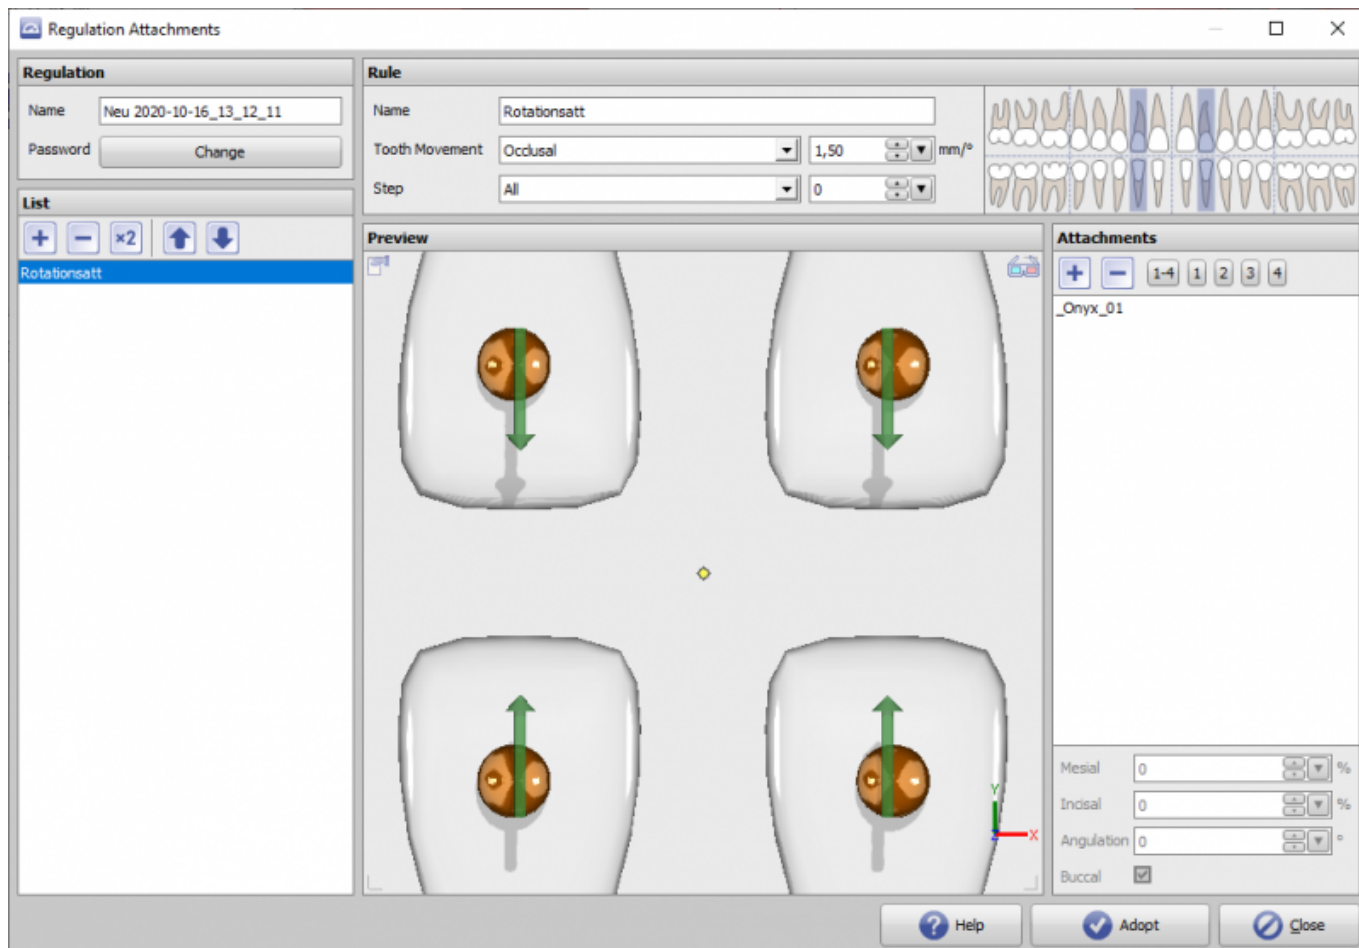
Regulation Attachments

Regulation
Name Neu 2020-10-16_13_12_11
Password Change

List
+ − ×2
Rotationsatt

Rule
Name Rotationsatt
Tooth Movement Occlusal 1,50 mm/°
Step All 0

Preview

Y
X

Attachments
+ − 1-4 1 2 3 4
_Onyx_01

Mesial 0 %
Incisal 0 %
Angulation 0 °
Buccal

Help Adopt Close